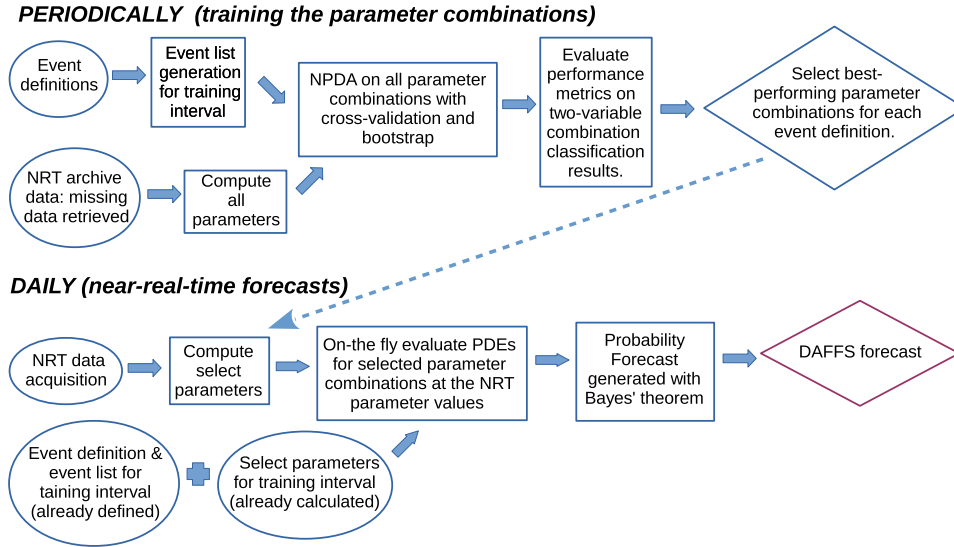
PERIODICALLY (training the parameter combinations)

Event definitions

Event list generation for training interval

NPDA on all parameter combinations with cross-validation and bootstrap

Evaluate performance metrics on two-variable combination classification results.

Select best-performing parameter combinations for each event definition.

NRT archive data: missing data retrieved

Compute all parameters

DAILY (near-real-time forecasts)

NRT data acquisition

Compute select parameters

On-the fly evaluate PDEs for selected parameter combinations at the NRT parameter values

Probability Forecast generated with Bayes' theorem

DAFFS forecast

Event definition & event list for taining interval (already defined)

Select parameters for training interval (already calculated)